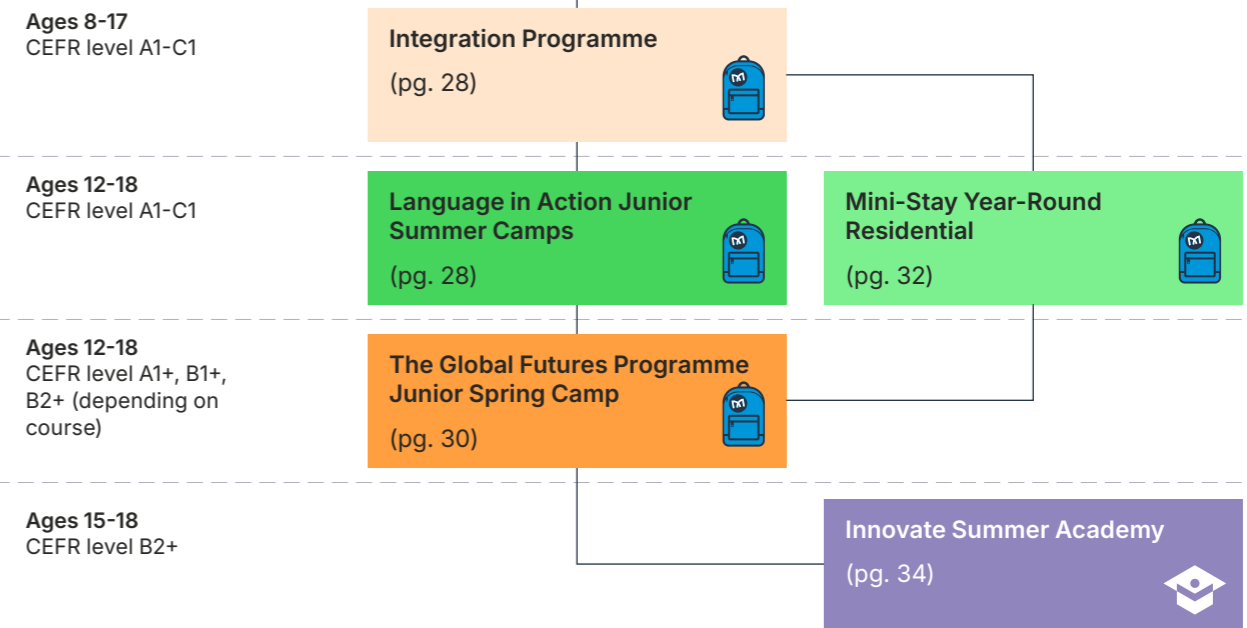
Ages 8-17
CEFR level A1-C1

Integration Programme
(pg. 28)

Ages 12-18
CEFR level A1-C1

Language in Action Junior Summer Camps
(pg. 28)

Mini-Stay Year-Round Residential
(pg. 32)

Ages 12-18
CEFR level A1+, B1+, B2+ (depending on course)

The Global Futures Programme Junior Spring Camp
(pg. 30)

Ages 15-18
CEFR level B2+

Innovate Summer Academy
(pg. 34)